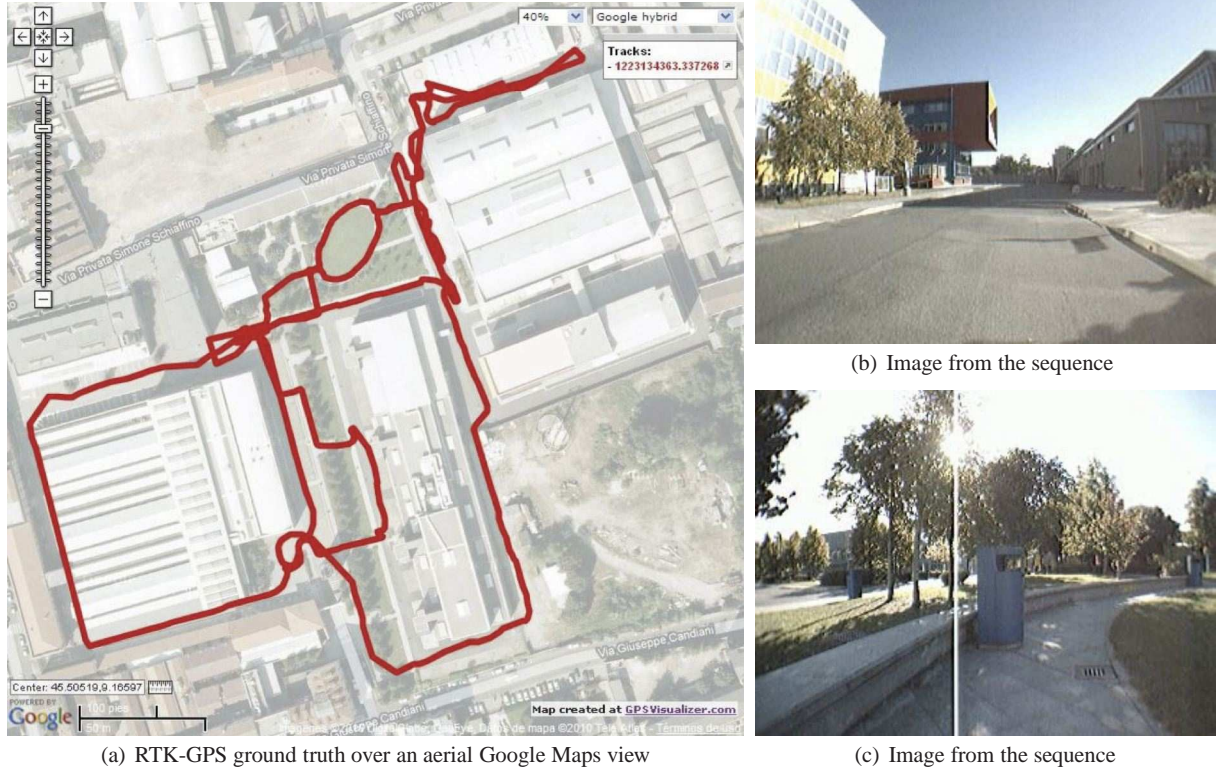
40% Google hybrid

Tracks:
- 1223134363.337268

Via Privata
Via Privata Simone Schiaffino
Via Privata Simone Schiaffino
Via Giuseppe Candiani
Via Candiani

Center: 45.50519,9.16597

POWERED BY
Google
100 pies
50 m

Map created at GPSVisualizer.com

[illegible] Datos de mapa ©2010 Tele Atlas - Términos del uso

(a) RTK-GPS ground truth over an aerial Google Maps view

(b) Image from the sequence

(c) Image from the sequence